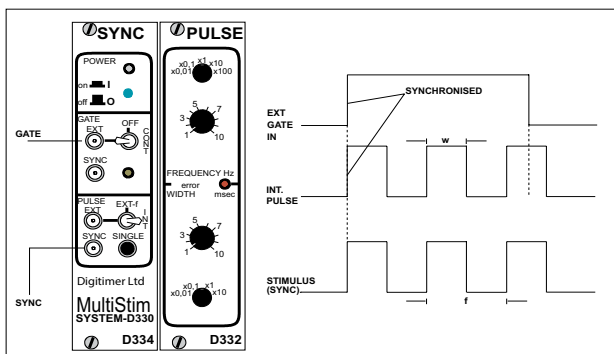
SYNC

POWER

on I

off O

GATE
EXT
OFF
CONT

SYNC

PULSE
EXT
EXT-f
INT

SYNC
SINGLE

Digitimer Ltd

MultiStim
SYSTEM-D330

D334

PULSE

x0,1 x1 x10
x0,01 x100

5
3 7
1 10

FREQUENCY Hz
error
WIDTH msec

5
3 7
1 10

x0,1 x1
x0,01 x10

D332

GATE

SYNC

SYNCHRONISED

EXT
GATE
IN

w

INT.
PULSE

STIMULUS
(SYNC)

f